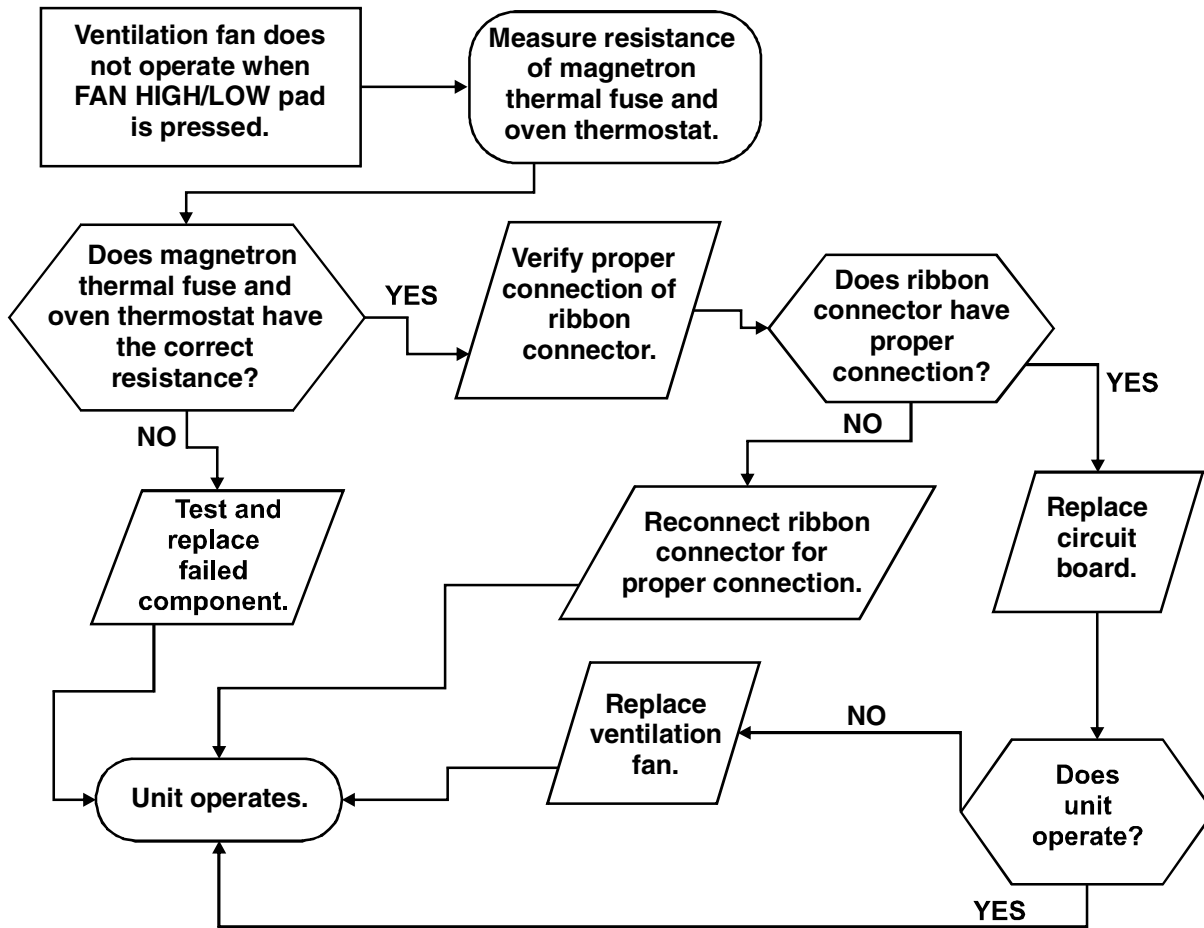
Ventilation fan does not operate when FAN HIGH/LOW pad is pressed.

Measure resistance of magnetron thermal fuse and oven thermostat.

Does magnetron thermal fuse and oven thermostat have the correct resistance?

YES

Verify proper connection of ribbon connector.

Does ribbon connector have proper connection?

YES

NO

NO

Test and replace failed component.

Reconnect ribbon connector for proper connection.

Replace circuit board.

Replace ventilation fan.

NO

Unit operates.

Does unit operate?

YES